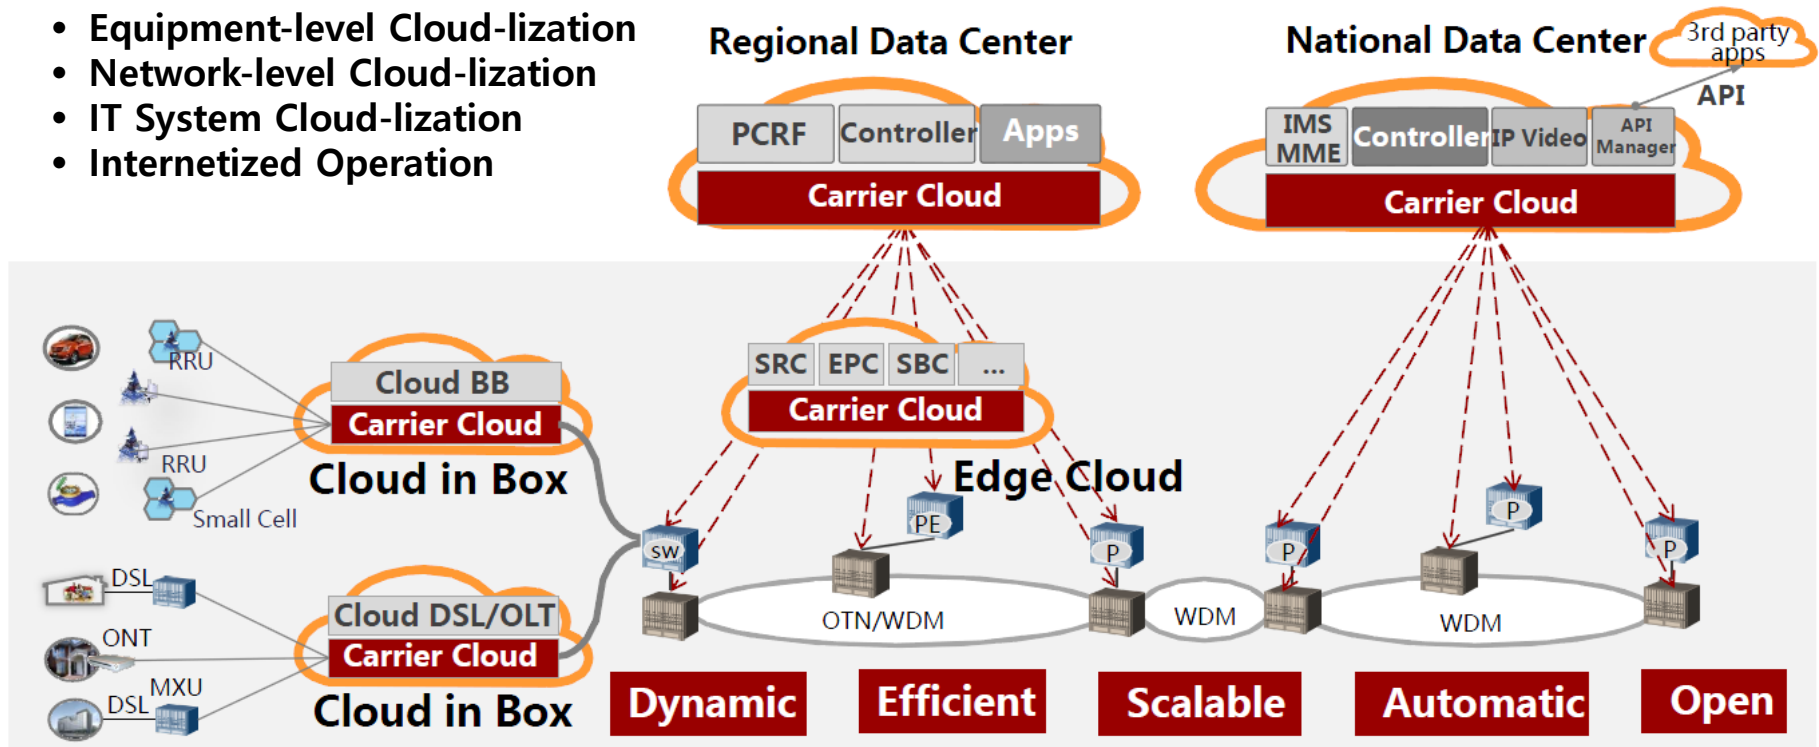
• Equipment-level Cloud-lization
• Network-level Cloud-lization
• IT System Cloud-lization
• Internetized Operation

Regional Data Center

PCRF Controller Apps

Carrier Cloud

National Data Center

3rd party apps

API

IMS MME Controller IP Video API Manager

Carrier Cloud

RRU

RRU

Small Cell

Cloud BB

Carrier Cloud

Cloud in Box

SRC EPC SBC ...

Carrier Cloud

Edge Cloud

DSL

ONT

MXU

DSL

Cloud DSL/OLT

Carrier Cloud

Cloud in Box

SW

PE

P

P

P

P

OTN/WDM

WDM

WDM

Dynamic Efficient Scalable Automatic Open